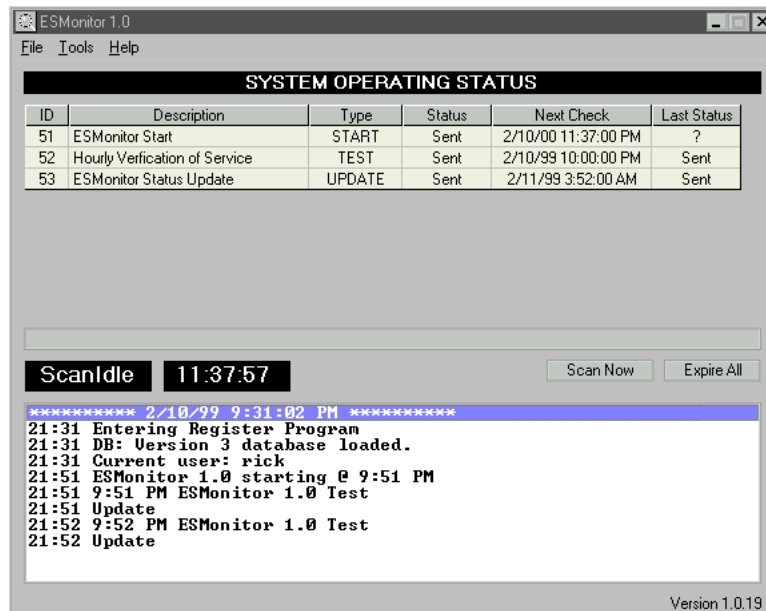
ESMonitor 1.0

File Tools Help

SYSTEM OPERATING STATUS

| ID | Description | Type | Status | Next Check | Last Status |
|---|---|---|---|---|---|
| 51 | ESMonitor Start | START | Sent | 2/10/00 11:37:00 PM | ? |
| 52 | Hourly Verfication of Service | TEST | Sent | 2/10/99 10:00:00 PM | Sent |
| 53 | ESMonitor Status Update | UPDATE | Sent | 2/11/99 3:52:00 AM | Sent |

ScanIdle 11:37:57

Scan Now Expire All

********** 2/10/99 9:31:02 PM **********
21:31 Entering Register Program
21:31 DB: Version 3 database loaded.
21:31 Current user: rick
21:51 ESMonitor 1.0 starting @ 9:51 PM
21:51 9:51 PM ESMonitor 1.0 Test
21:51 Update
21:52 9:52 PM ESMonitor 1.0 Test
21:52 Update

Version 1.0.19